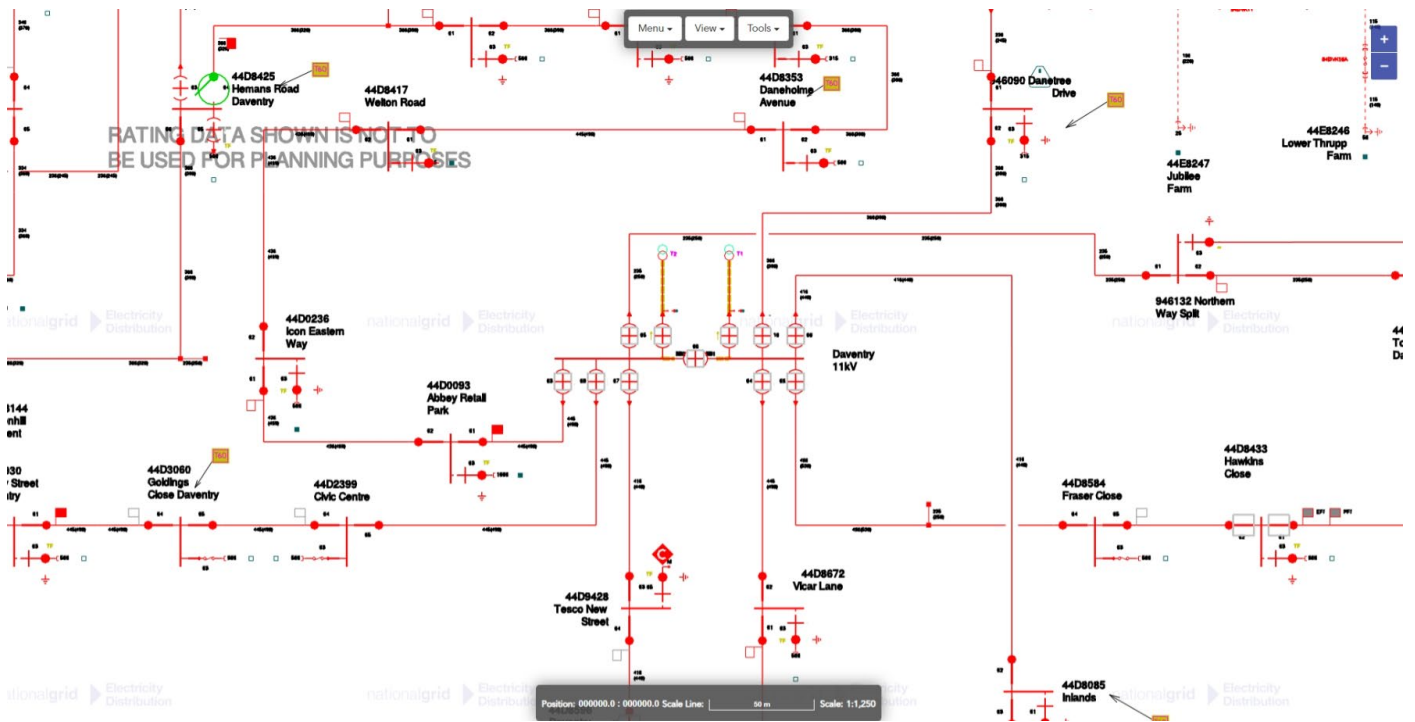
Menu ▾ View ▾ Tools ▾

+
−

44D8425
Hemans Road
Daventry

44D8417
Welton Road

44D8353
Daneholme
Avenue

46090 Danetree
Drive

44E8246
Lower Thrupp
Farm

44E8247
Jubilee
Farm

RATING DATA SHOWN IS NOT TO BE USED FOR PLANNING PURPOSES

T2
T1

946132 Northern
Way Split

44D0236
Icon Eastern
Way

nationalgrid Electricity Distribution

Daventry
11kV

44D0093
Abbey Retail
Park

3144
nhill
ent

330
Street
ntry

44D3060
Goldings
Close Daventry

44D2399
Civic Centre

44D8433
Hawkins
Close

44D8584
Fraser Close

44D9428
Tesco New
Street

44D8672
Vicar Lane

44D8085
Inlands

Position: 000000.0 : 000000.0 Scale Line: 50 m Scale: 1:1,250